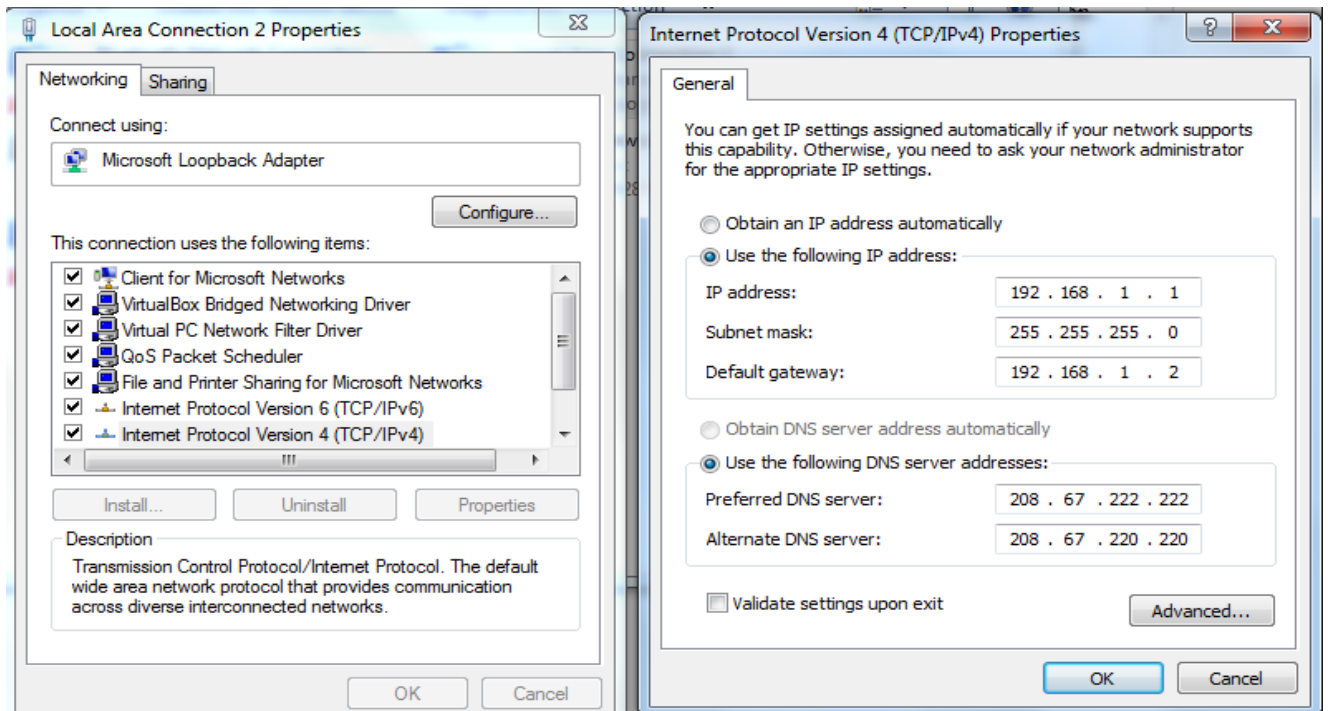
Local Area Connection 2 Properties

Networking | Sharing

Connect using:

Microsoft Loopback Adapter

Configure...

This connection uses the following items:

☑ Client for Microsoft Networks
☑ VirtualBox Bridged Networking Driver
☑ Virtual PC Network Filter Driver
☑ QoS Packet Scheduler
☑ File and Printer Sharing for Microsoft Networks
☑ Internet Protocol Version 6 (TCP/IPv6)
☑ Internet Protocol Version 4 (TCP/IPv4)

Install... | Uninstall | Properties

Description

Transmission Control Protocol/Internet Protocol. The default wide area network protocol that provides communication across diverse interconnected networks.

OK | Cancel

Internet Protocol Version 4 (TCP/IPv4) Properties

General

You can get IP settings assigned automatically if your network supports this capability. Otherwise, you need to ask your network administrator for the appropriate IP settings.

Obtain an IP address automatically

Use the following IP address:

| | |
|---|---|
| IP address: | 192 . 168 . 1 . 1 |
| Subnet mask: | 255 . 255 . 255 . 0 |
| Default gateway: | 192 . 168 . 1 . 2 |

Obtain DNS server address automatically

Use the following DNS server addresses:

| | |
|---|---|
| Preferred DNS server: | 208 . 67 . 222 . 222 |
| Alternate DNS server: | 208 . 67 . 220 . 220 |

Validate settings upon exit

Advanced...

OK | Cancel